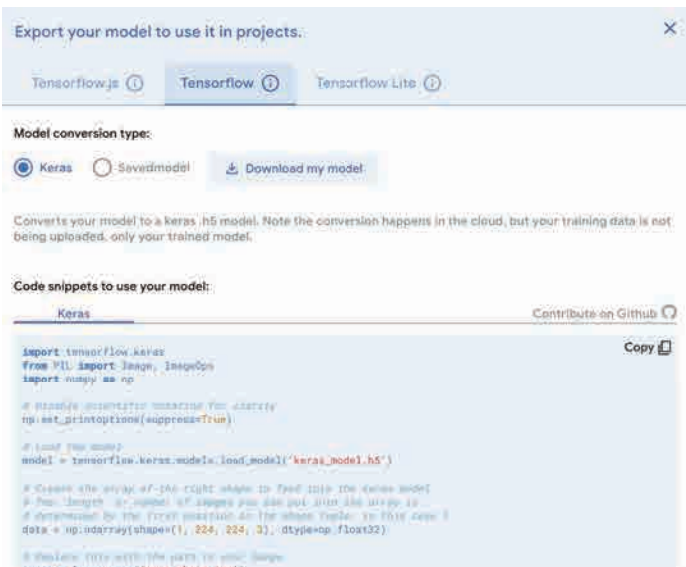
Export your model to use it in projects.

×

Tensorflow.js ⓘ Tensorflow ⓘ Tensorflow Lite ⓘ

Model conversion type:

Keras Savedmodel Download my model

Converts your model to a keras .h5 model. Note the conversion happens in the cloud, but your training data is not being uploaded, only your trained model.

Code snippets to use your model:

Keras

Contribute on Github

Copy

import tensorflow.keras
from PIL import Image, ImageOps
import numpy as np

# Disable scientific notation for clarity
np.set_printoptions(suppress=True)

# Load the model
model = tensorflow.keras.models.load_model('keras_model.h5')

# Create the array of the right shape to feed into the keras model
# The 'length' or number of images you can put into the array is
# determined by the first position in the shape tuple, in this case 1.
data = np.ndarray(shape=(1, 224, 224, 3), dtype=np.float32)

# Replace this with the path to your image
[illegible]